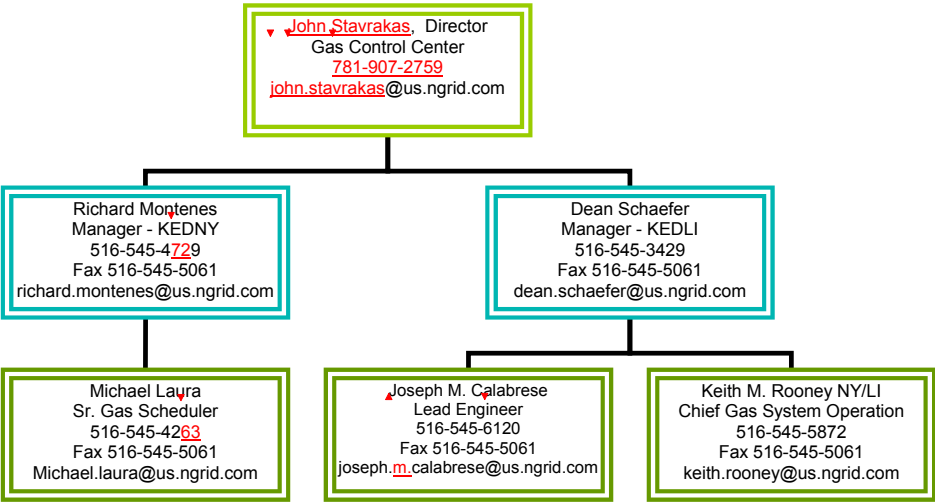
John Stavrakas, Director
Gas Control Center
781-907-2759
john.stavrakas@us.ngrid.com

Richard Montenes
Manager - KEDNY
516-545-4729
Fax 516-545-5061
richard.montenes@us.ngrid.com

Dean Schaefer
Manager - KEDLI
516-545-3429
Fax 516-545-5061
dean.schaefer@us.ngrid.com

Michael Laura
Sr. Gas Scheduler
516-545-4263
Fax 516-545-5061
Michael.laura@us.ngrid.com

Joseph M. Calabrese
Lead Engineer
516-545-6120
Fax 516-545-5061
joseph.m.calabrese@us.ngrid.com

Keith M. Rooney NY/LI
Chief Gas System Operation
516-545-5872
Fax 516-545-5061
keith.rooney@us.ngrid.com